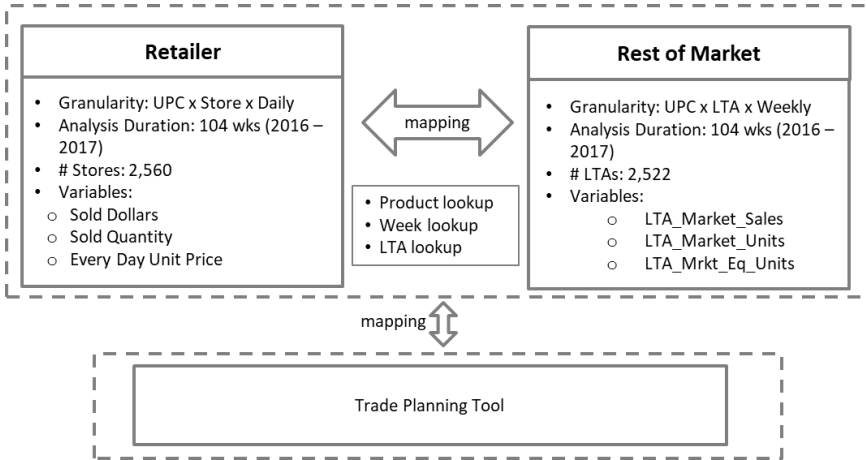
Retailer

- Granularity: UPC x Store x Daily
- Analysis Duration: 104 wks (2016 – 2017)
- # Stores: 2,560
- Variables:
  - Sold Dollars
  - Sold Quantity
  - Every Day Unit Price

mapping

- Product lookup
- Week lookup
- LTA lookup

Rest of Market

- Granularity: UPC x LTA x Weekly
- Analysis Duration: 104 wks (2016 – 2017)
- # LTAs: 2,522
- Variables:
  - LTA_Market_Sales
  - LTA_Market_Units
  - LTA_Mrkt_Eq_Units

mapping

Trade Planning Tool